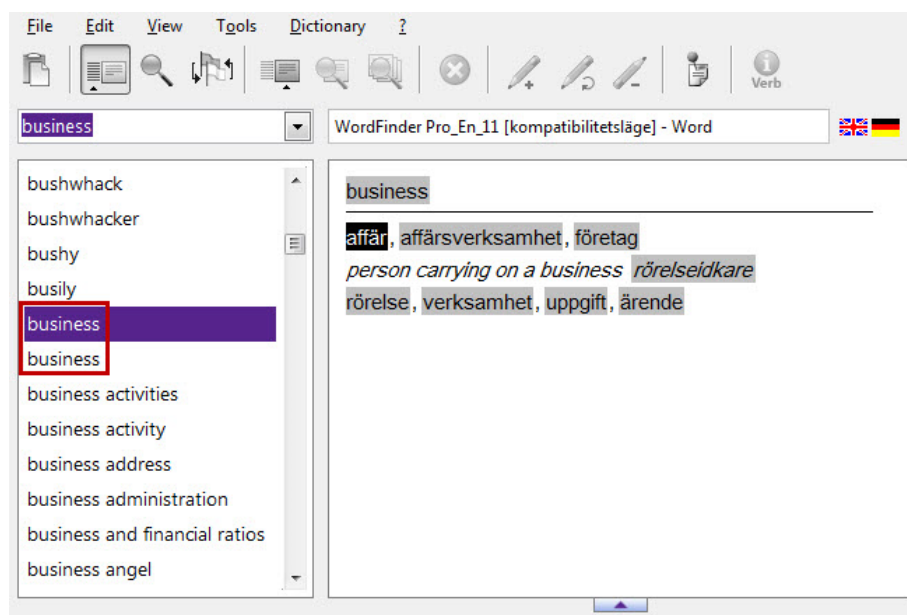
File Edit View Tools Dictionary ?

Verb

business

WordFinder Pro_En_11 [kompatibilitetsläge] - Word

bushwhack
bushwhacker
bushy
busily
business
business
business activities
business activity
business address
business administration
business and financial ratios
business angel

business

affär, affärsverksamhet, företag
person carrying on a business rörelseidkare
rörelse, verksamhet, uppgift, ärende